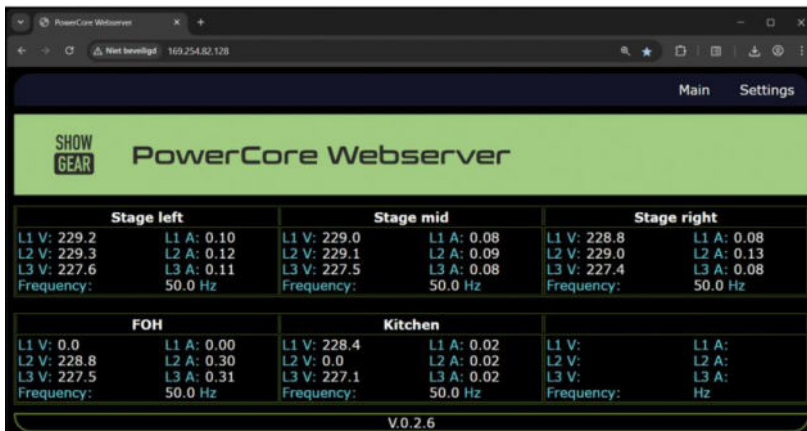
PowerCore Webserver

Niet beveiligd 169.254.82.128

Main Settings

SHOW GEAR

PowerCore Webserver

| Stage left | | Stage mid | | Stage right | |
|---|---|---|---|---|---|
| L1 V: 229.2 | L1 A: 0.10 | L1 V: 229.0 | L1 A: 0.08 | L1 V: 228.8 | L1 A: 0.08 |
| L2 V: 229.3 | L2 A: 0.12 | L2 V: 229.1 | L2 A: 0.09 | L2 V: 229.0 | L2 A: 0.13 |
| L3 V: 227.6 | L3 A: 0.11 | L3 V: 227.5 | L3 A: 0.08 | L3 V: 227.4 | L3 A: 0.08 |
| Frequency: | 50.0 Hz | Frequency: | 50.0 Hz | Frequency: | 50.0 Hz |

| FOH | | Kitchen | | | |
|---|---|---|---|---|---|
| L1 V: 0.0 | L1 A: 0.00 | L1 V: 228.4 | L1 A: 0.02 | L1 V: | L1 A: |
| L2 V: 228.8 | L2 A: 0.30 | L2 V: 0.0 | L2 A: 0.02 | L2 V: | L2 A: |
| L3 V: 227.5 | L3 A: 0.31 | L3 V: 227.1 | L3 A: 0.02 | L3 V: | L3 A: |
| Frequency: | 50.0 Hz | Frequency: | 50.0 Hz | Frequency: | Hz |

V.0.2.6